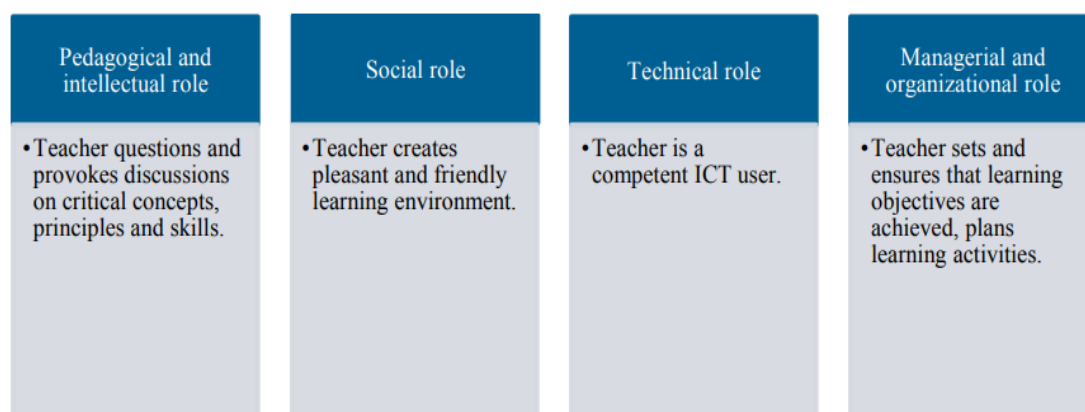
Pedagogical and intellectual role

• Teacher questions and provokes discussions on critical concepts, principles and skills.

Social role

• Teacher creates pleasant and friendly learning environment.

Technical role

• Teacher is a competent ICT user.

Managerial and organizational role

• Teacher sets and ensures that learning objectives are achieved, plans learning activities.